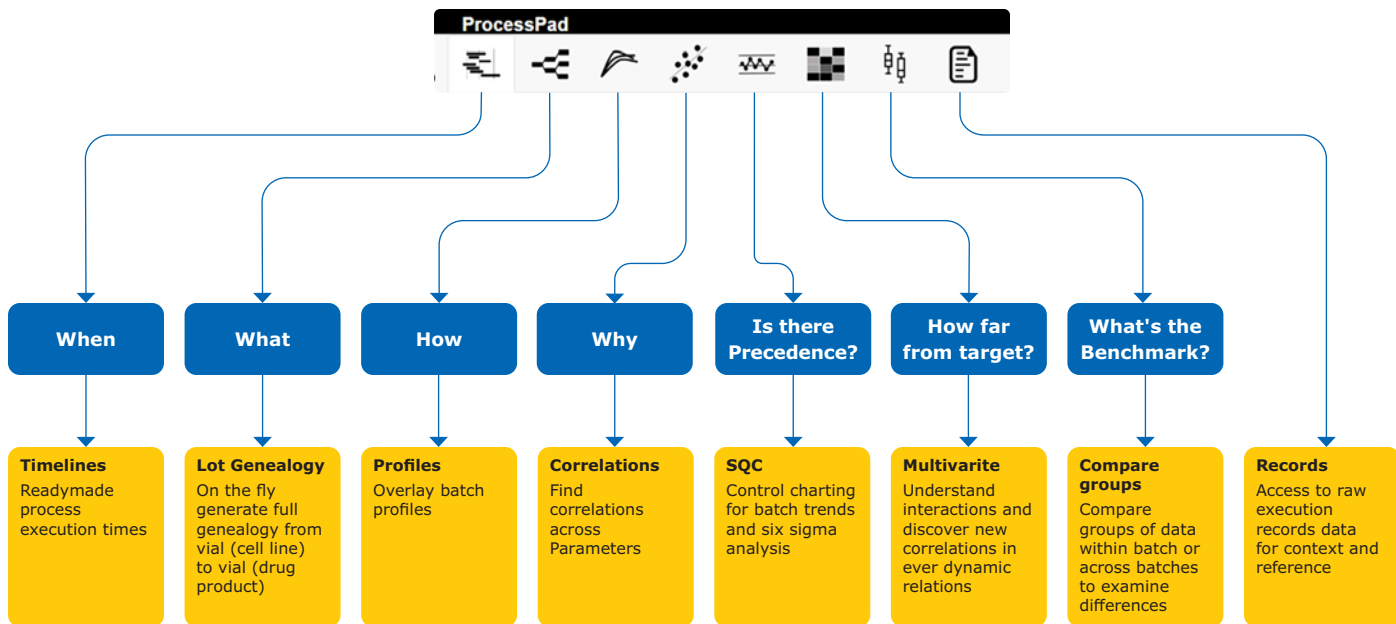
ProcessPad

When

What

How

Why

Is there Precedence?

How far from target?

What's the Benchmark?

**Timelines**
Readymade process execution times

**Lot Genealogy**
On the fly generate full genealogy from vial (cell line) to vial (drug product)

**Profiles**
Overlay batch profiles

**Correlations**
Find correlations across Parameters

**SQC**
Control charting for batch trends and six sigma analysis

**Multivarite**
Understand interactions and discover new correlations in ever dynamic relations

**Compare groups**
Compare groups of data within batch or across batches to examine differences

**Records**
Access to raw execution records data for context and reference